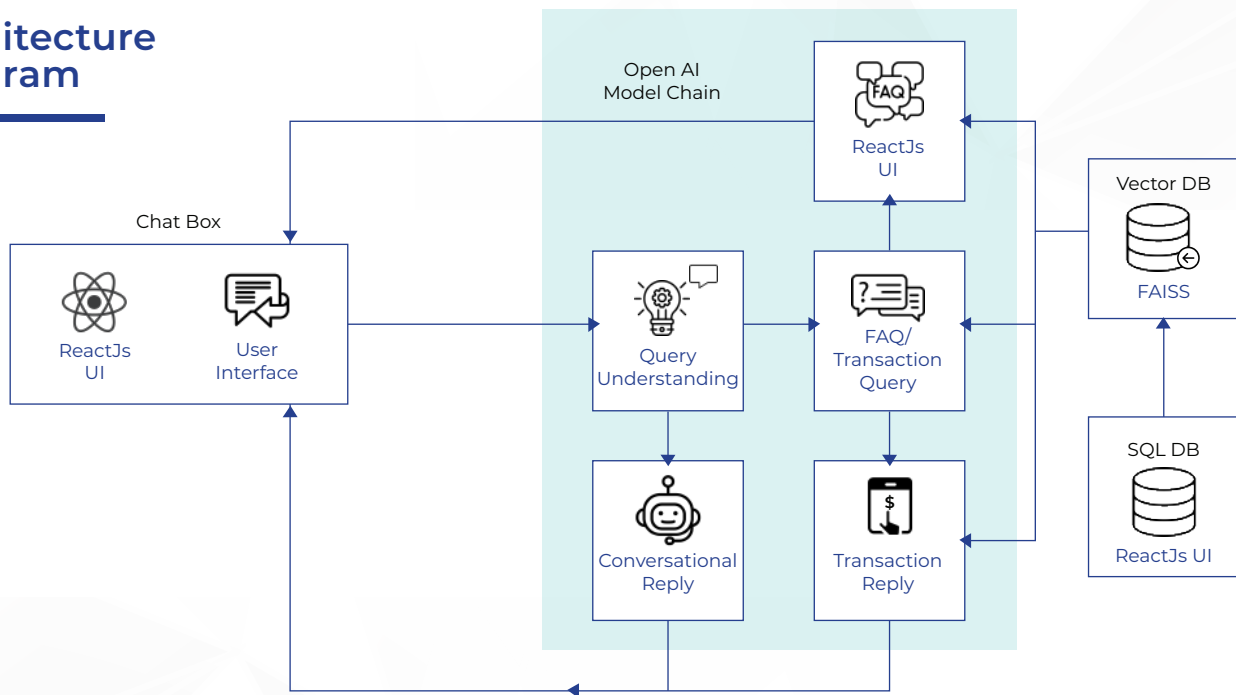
itecture
ram

Open AI
Model Chain

FAQ

ReactJs
UI

Vector DB

FAISS

Chat Box

ReactJs
UI

User
Interface

Query
Understanding

FAQ/
Transaction
Query

SQL DB

ReactJs UI

Conversational
Reply

$

Transaction
Reply